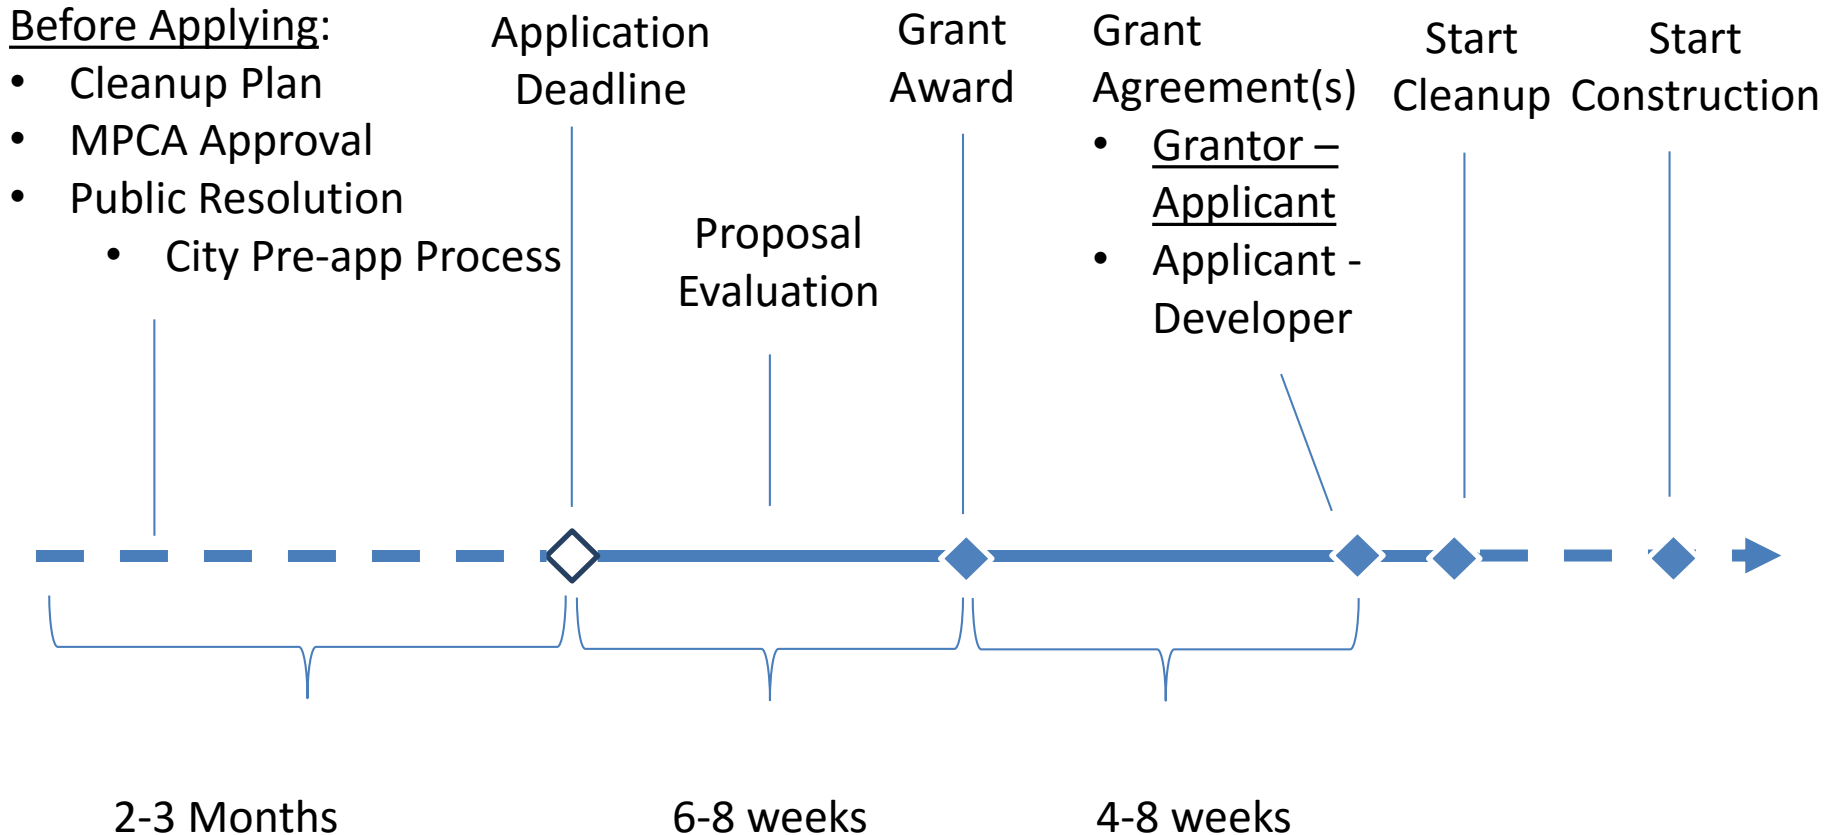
Before Applying:
- Cleanup Plan
- MPCA Approval
- Public Resolution
  - City Pre-app Process

Application Deadline

Proposal Evaluation

Grant Award

Grant Agreement(s)
- Grantor – Applicant
- Applicant - Developer

Start Cleanup

Start Construction

2-3 Months

6-8 weeks

4-8 weeks